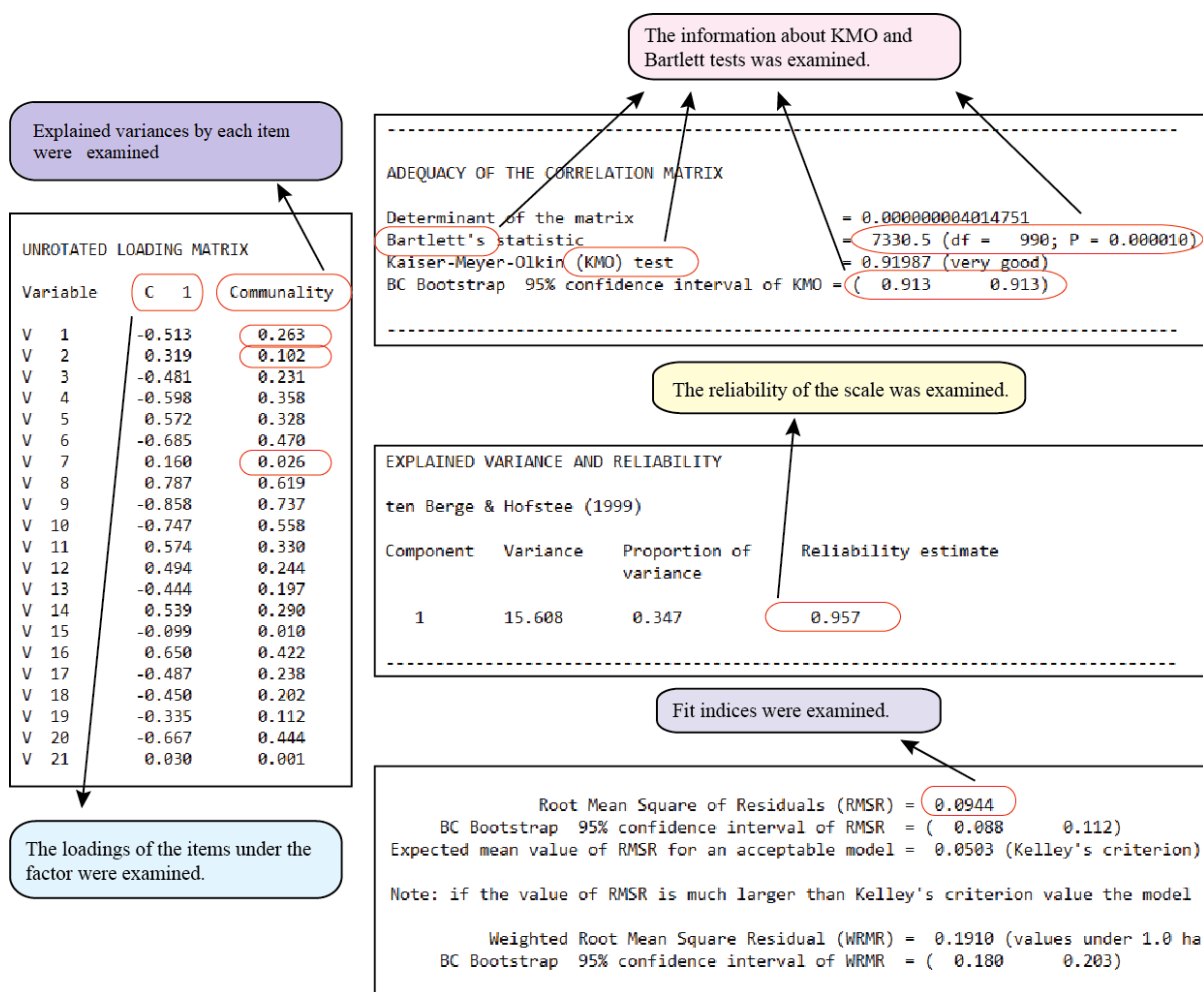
The information about KMO and Bartlett tests was examined.

Explained variances by each item were examined

-------------------------------------------------------------------------------

ADEQUACY OF THE CORRELATION MATRIX

Determinant of the matrix = 0.000000004014751
Bartlett's statistic = 7330.5 (df = 990; P = 0.000010)
Kaiser-Meyer-Olkin (KMO) test = 0.91987 (very good)
BC Bootstrap 95% confidence interval of KMO = ( 0.913 0.913)

-------------------------------------------------------------------------------

UNROTATED LOADING MATRIX

| Variable | C 1 | Communality |
|---|---|---|
| V 1 | -0.513 | 0.263 |
| V 2 | 0.319 | 0.102 |
| V 3 | -0.481 | 0.231 |
| V 4 | -0.598 | 0.358 |
| V 5 | 0.572 | 0.328 |
| V 6 | -0.685 | 0.470 |
| V 7 | 0.160 | 0.026 |
| V 8 | 0.787 | 0.619 |
| V 9 | -0.858 | 0.737 |
| V 10 | -0.747 | 0.558 |
| V 11 | 0.574 | 0.330 |
| V 12 | 0.494 | 0.244 |
| V 13 | -0.444 | 0.197 |
| V 14 | 0.539 | 0.290 |
| V 15 | -0.099 | 0.010 |
| V 16 | 0.650 | 0.422 |
| V 17 | -0.487 | 0.238 |
| V 18 | -0.450 | 0.202 |
| V 19 | -0.335 | 0.112 |
| V 20 | -0.667 | 0.444 |
| V 21 | 0.030 | 0.001 |

The reliability of the scale was examined.

EXPLAINED VARIANCE AND RELIABILITY

ten Berge & Hofstee (1999)

| Component | Variance | Proportion of variance | Reliability estimate |
|---|---|---|---|
| 1 | 15.608 | 0.347 | 0.957 |

-------------------------------------------------------------------------------

Fit indices were examined.

The loadings of the items under the factor were examined.

Root Mean Square of Residuals (RMSR) = 0.0944
BC Bootstrap 95% confidence interval of RMSR = ( 0.088 0.112)
Expected mean value of RMSR for an acceptable model = 0.0503 (Kelley's criterion)

Note: if the value of RMSR is much larger than Kelley's criterion value the model

Weighted Root Mean Square Residual (WRMR) = 0.1910 (values under 1.0 ha
BC Bootstrap 95% confidence interval of WRMR = ( 0.180 0.203)